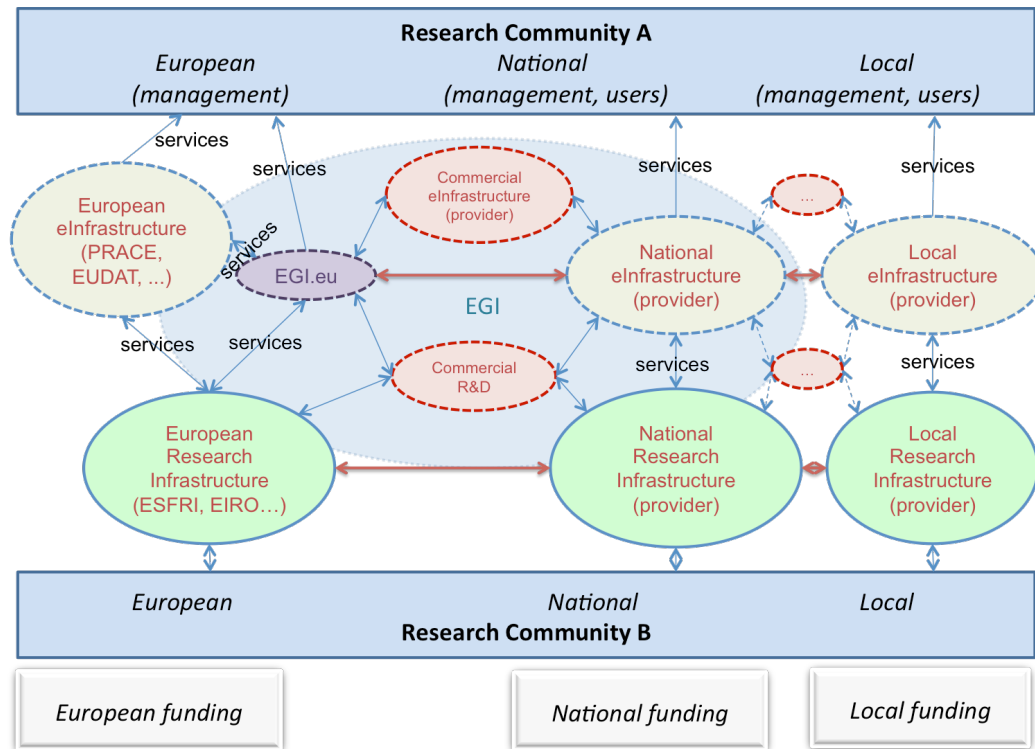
Research Community A

European (management)

National (management, users)

Local (management, users)

services

services

services

services

services

services

services

services

services

services

European eInfrastructure (PRACE, EUDAT, ...)

Commercial eInfrastructure (provider)

...

EGI.eu

National eInfrastructure (provider)

Local eInfrastructure (provider)

EGI

Commercial R&D

...

European Research Infrastructure (ESFRI, EIRO…)

National Research Infrastructure (provider)

Local Research Infrastructure (provider)

European

National

Local

Research Community B

European funding

National funding

Local funding